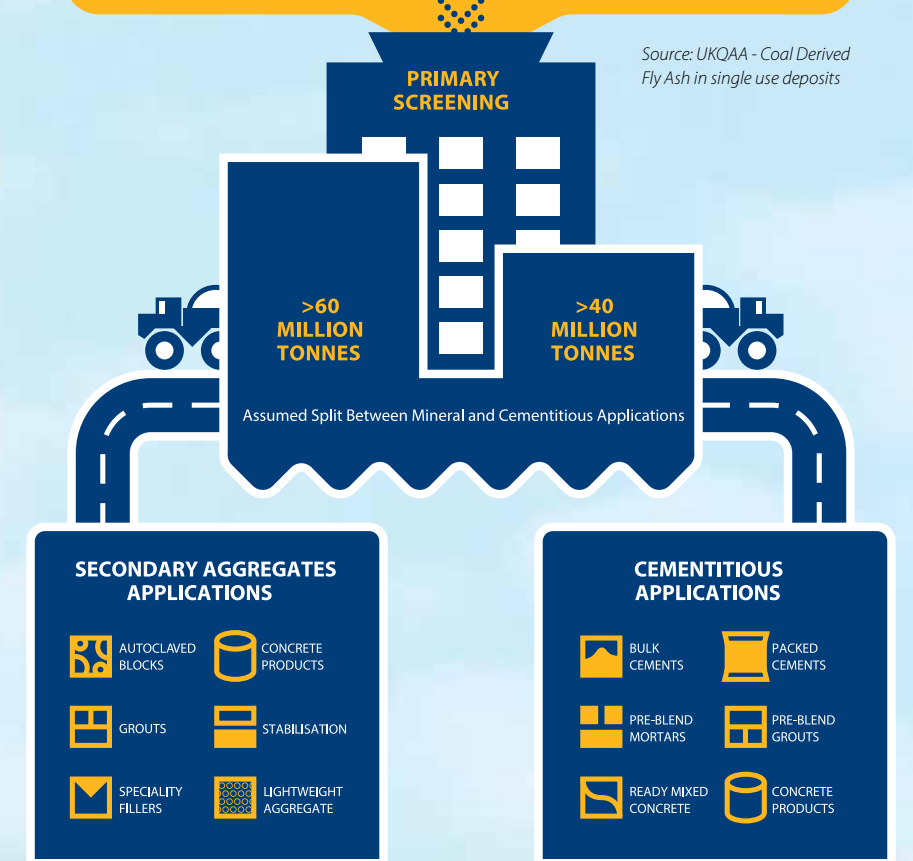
Source: UKQAA - Coal Derived Fly Ash in single use deposits

PRIMARY SCREENING

>60 MILLION TONNES

>40 MILLION TONNES

Assumed Split Between Mineral and Cementitious Applications

SECONDARY AGGREGATES APPLICATIONS

AUTOCLAVED BLOCKS

CONCRETE PRODUCTS

GROUTS

STABILISATION

SPECIALITY FILLERS

LIGHTWEIGHT AGGREGATE

CEMENTITIOUS APPLICATIONS

BULK CEMENTS

PACKED CEMENTS

PRE-BLEND MORTARS

PRE-BLEND GROUTS

READY MIXED CONCRETE

CONCRETE PRODUCTS